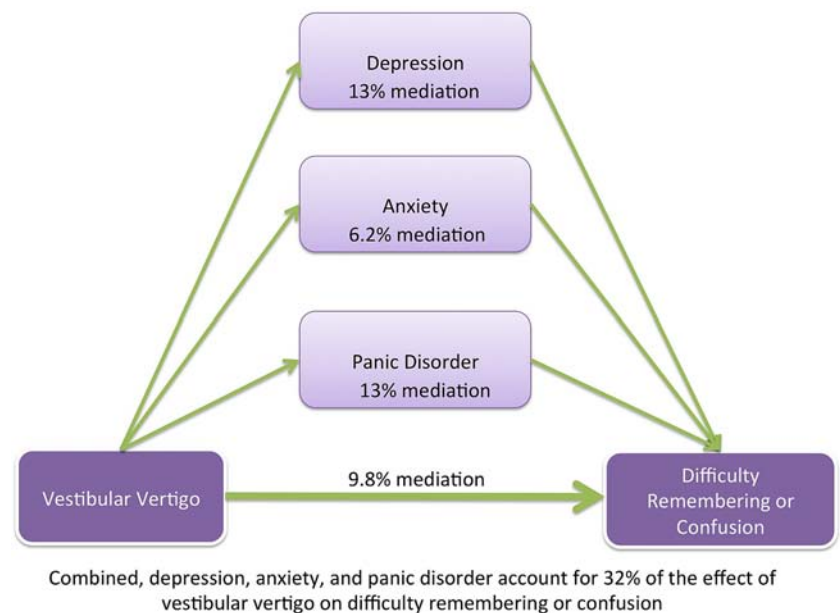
Depression
13% mediation

Anxiety
6.2% mediation

Panic Disorder
13% mediation

Vestibular Vertigo

9.8% mediation

Difficulty Remembering or Confusion

Combined, depression, anxiety, and panic disorder account for 32% of the effect of vestibular vertigo on difficulty remembering or confusion